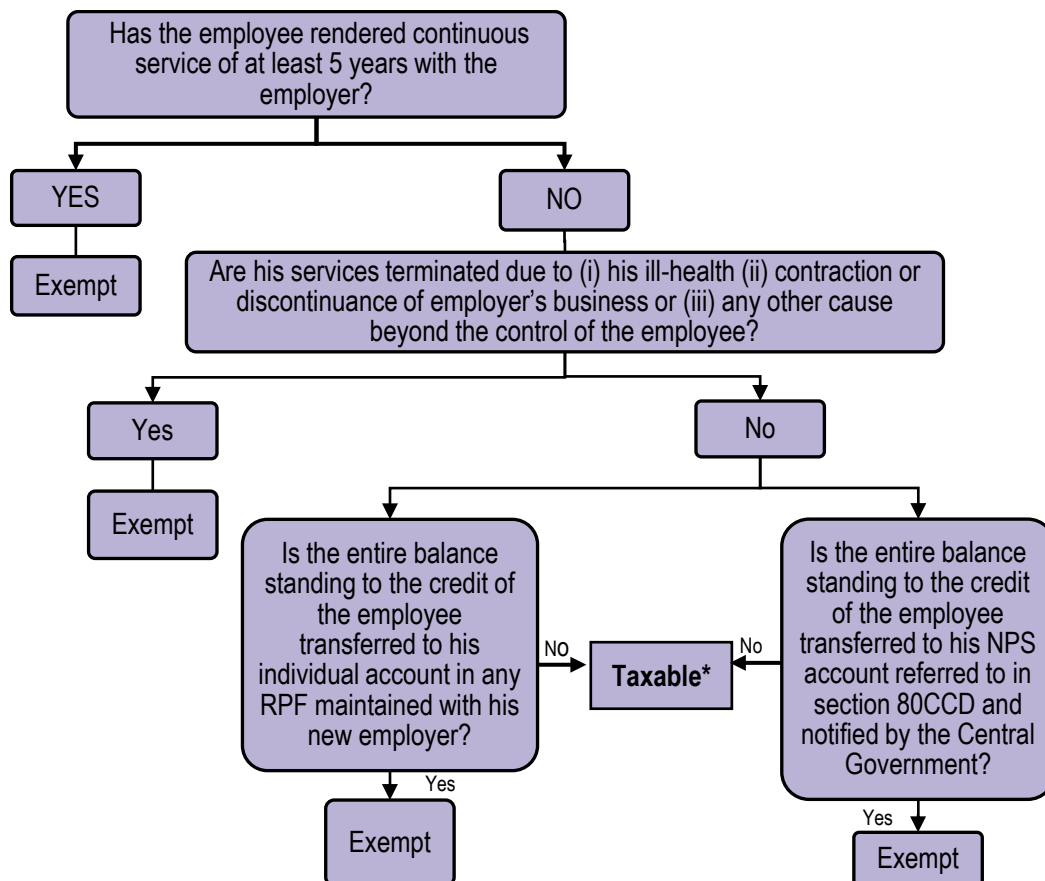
Has the employee rendered continuous service of at least 5 years with the employer?

YES

Exempt

NO

Are his services terminated due to (i) his ill-health (ii) contraction or discontinuance of employer's business or (iii) any other cause beyond the control of the employee?

Yes

Exempt

No

Is the entire balance standing to the credit of the employee transferred to his individual account in any RPF maintained with his new employer?

NO

Taxable*

No

Is the entire balance standing to the credit of the employee transferred to his NPS account referred to in section 80CCD and notified by the Central Government?

Yes

Exempt

Yes

Exempt